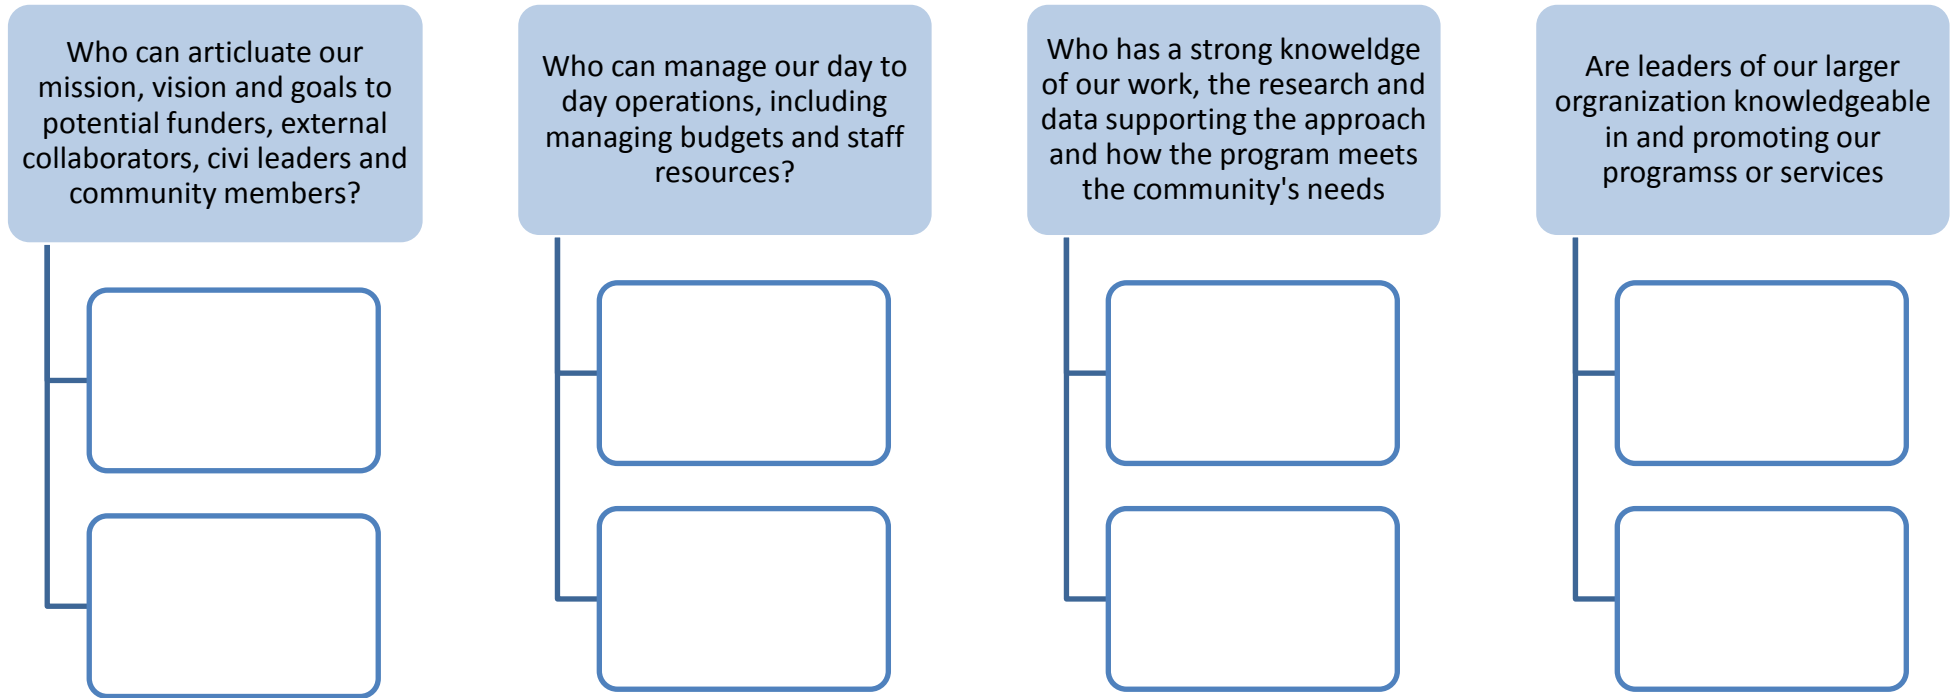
Who can articulate our mission, vision and goals to potential funders, external collaborators, civi leaders and community members?

Who can manage our day to day operations, including managing budgets and staff resources?

Who has a strong knoweldge of our work, the research and data supporting the approach and how the program meets the community's needs

Are leaders of our larger orgranization knowledgeable in and promoting our programss or services